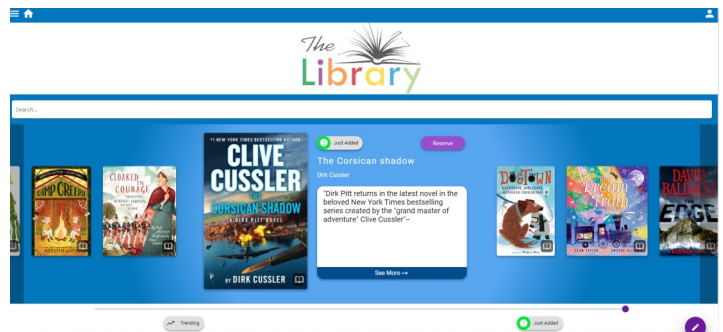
The Library

Search...

CAMP CREEPY

CLOAKED IN COURAGE

#1 NEW YORK TIMES BESTSELLING AUTHOR
CLIVE CUSSLER
THE CORSICAN SHADOW
A DIRK PITT NOVEL
BY DIRK CUSSLER

Just Added

Reserve

The Corsican shadow

Dirk Cussler

"Dirk Pitt returns in the latest novel in the beloved New York Times bestselling series created by the "grand master of adventure" Clive Cussler"--

See More →

DOGTOWN

Dream Train

DAVID BALDACCI
THE EDGE

Trending

Just Added